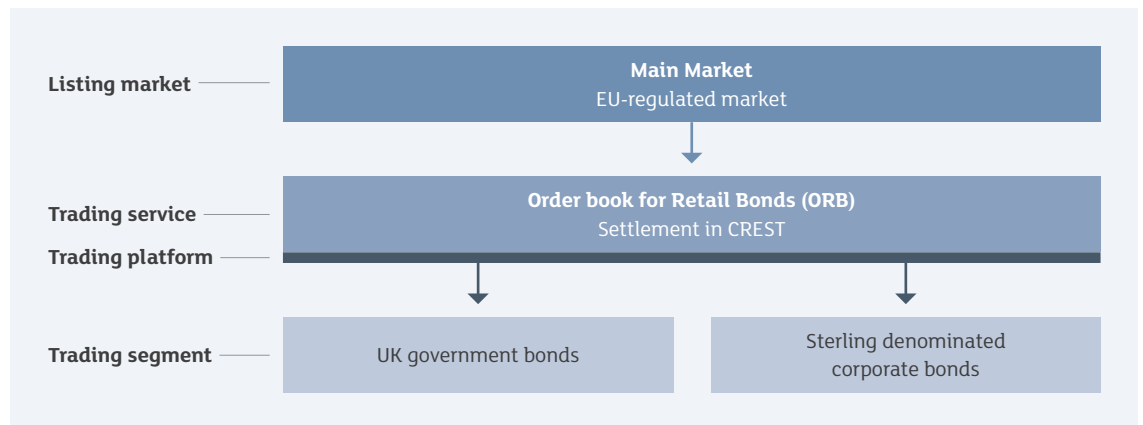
Listing market

Main Market
EU-regulated market

Trading service

Order book for Retail Bonds (ORB)
Settlement in CREST

Trading platform

Trading segment

UK government bonds

Sterling denominated corporate bonds